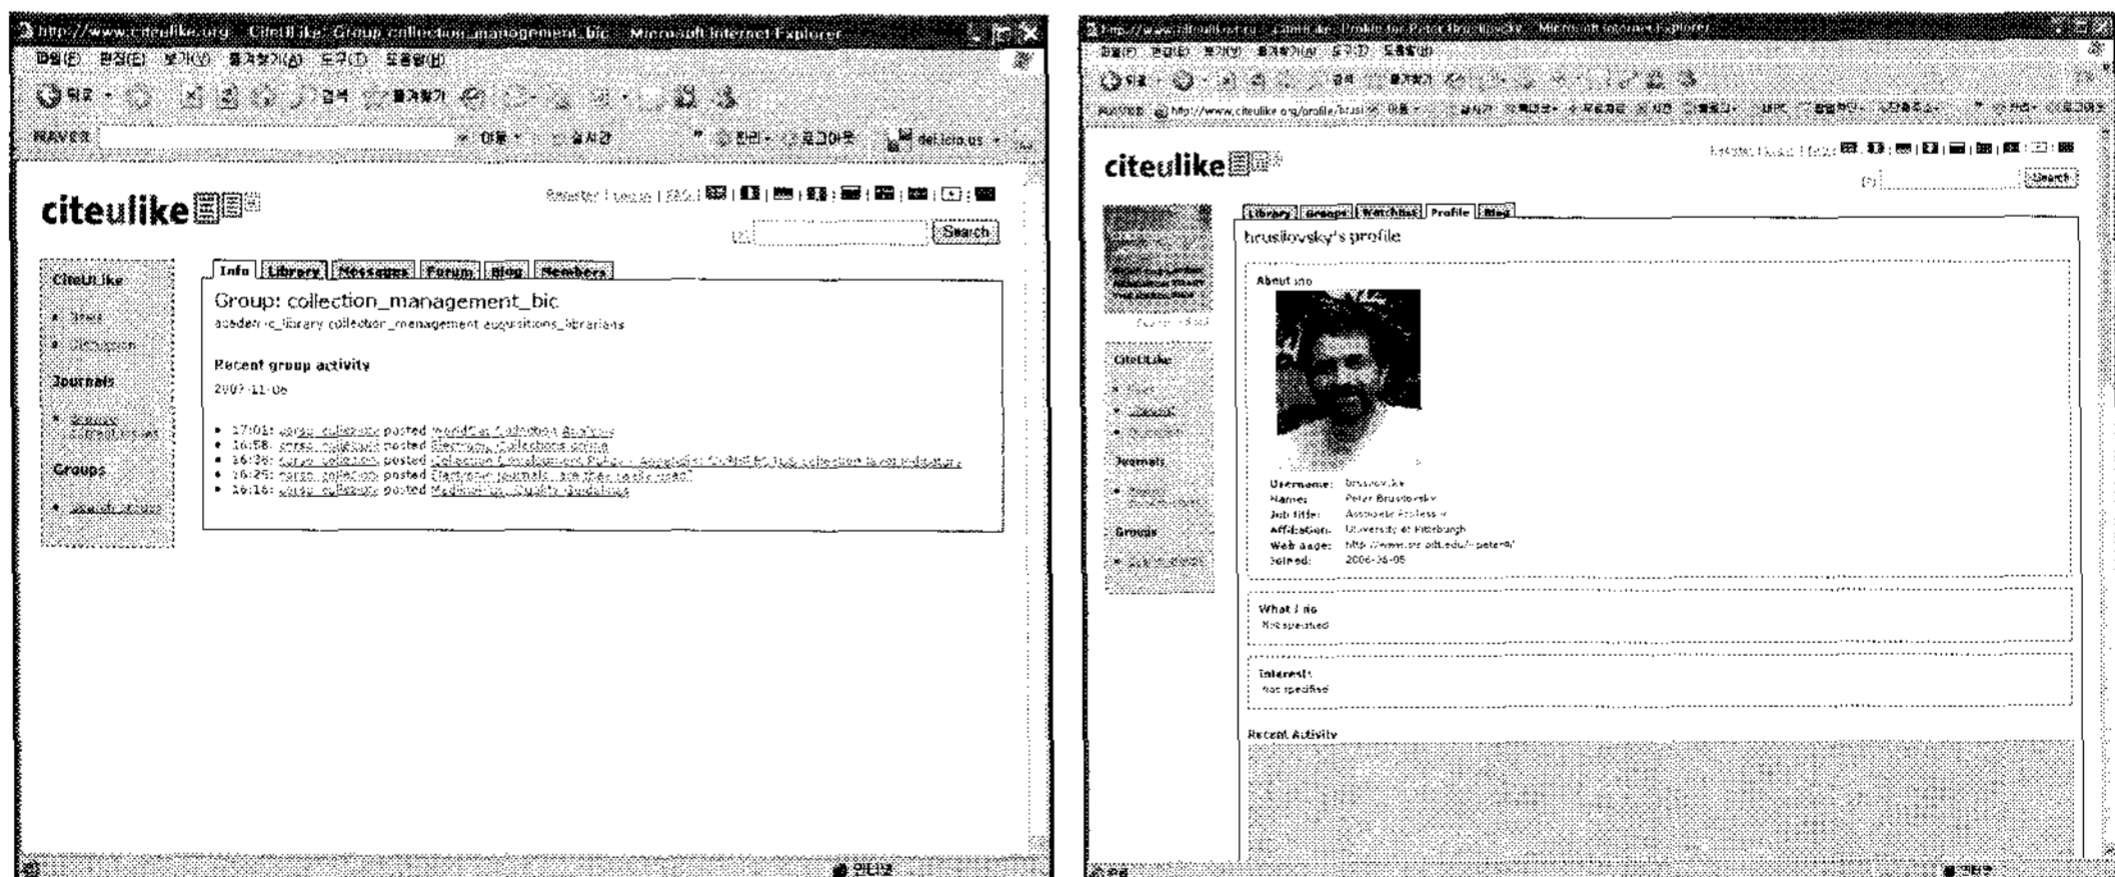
http://www.citeulike.org - CiteULike: Group collection_management_bic - Microsoft Internet Explorer

파일(F) 편집(E) 보기(V) 즐겨찾기(A) 도구(T) 도움말(H)

뒤로 · 검색 즐겨찾기

NAVER 이동 실시간 한편 로그아웃 del.icio.us

citeulike

Register | Log in | FAQ |

Search

CiteULike

Journals

Groups

Info | Library | Messages | Forum | Blog | Members

Group: collection_management_bic

academic_library collection_management acquisitions_librarians

Recent group activity

2007-11-06

- 17:01: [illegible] posted WorldCat Collection Analysis
- 16:58: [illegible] posted Electronic Collections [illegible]
- 16:38: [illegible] posted Collection Development Policy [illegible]
- 16:29: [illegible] posted Electronic Journals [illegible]
- 16:16: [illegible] posted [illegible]

인터넷

http://www.citeulike.org - CiteULike: Profile for Peter Brusilovsky - Microsoft Internet Explorer

파일(F) 편집(E) 보기(V) 즐겨찾기(A) 도구(T) 도움말(H)

뒤로 검색 즐겨찾기

NAVER http://www.citeulike.org/profile/brusi 이동

citeulike

Register | Log in | FAQ |

Search

Library | Groups | Watchlist | Profile | Blog

brusilovsky's profile

About me

Username: brusilovsky
Name: Peter Brusilovsky
Job title: Associate Professor
Affiliation: University of Pittsburgh
Web page: http://www.sis.pitt.edu/~peterb/
Joined: 2006-06-05

What I do
Not specified

Interests
Not specified

Recent Activity

CiteULike

Journals

Groups

인터넷